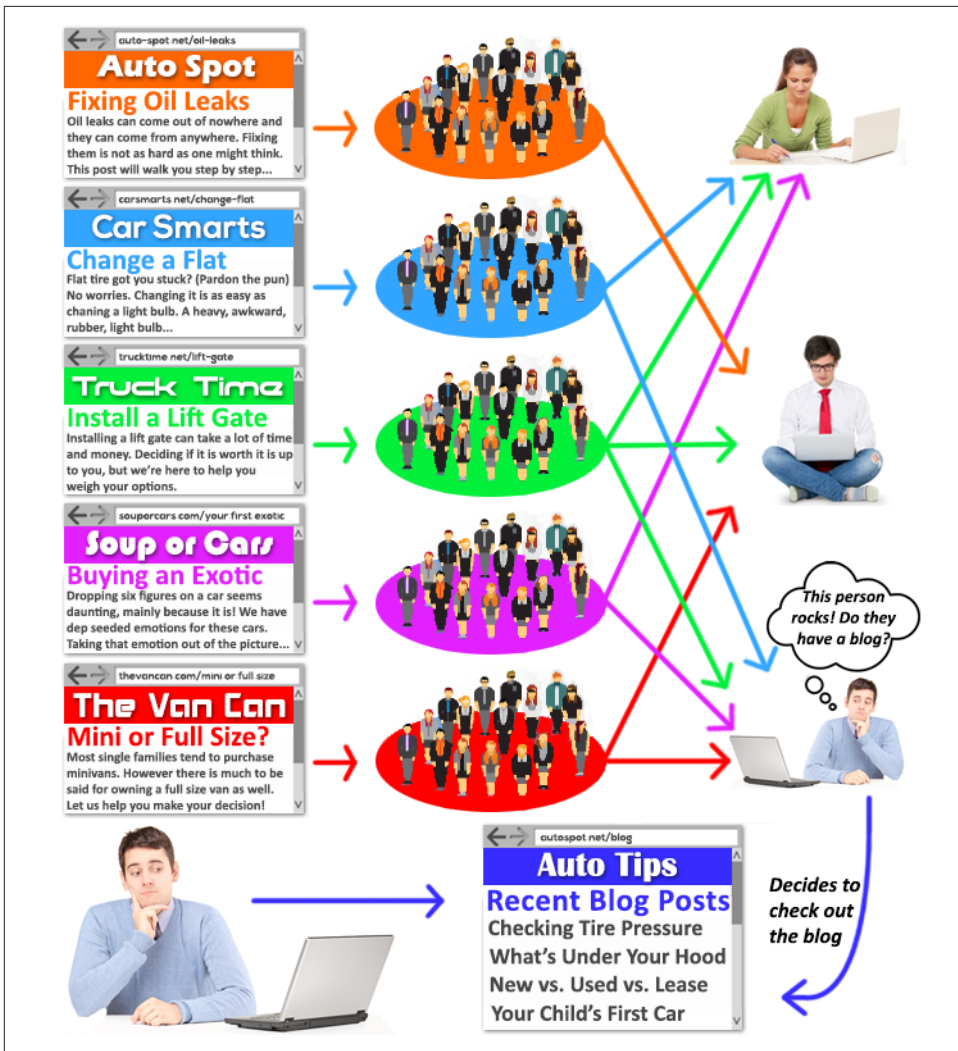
auto-spot net/oil-leaks
Auto Spot
Fixing Oil Leaks
Oil leaks can come out of nowhere and they can come from anywhere. Fixing them is not as hard as one might think. This post will walk you step by step...

carsmarts net/change-flat
Car Smarts
Change a Flat
Flat tire got you stuck? (Pardon the pun) No worries. Changing it is as easy as chaning a light bulb. A heavy, awkward, rubber, light bulb...

trucktime net/lift-gate
Truck Time
Install a Lift Gate
Installing a lift gate can take a lot of time and money. Deciding if it is worth it is up to you, but we're here to help you weigh your options.

soupercars com/your first exotic
Soup or Cars
Buying an Exotic
Dropping six figures on a car seems daunting, mainly because it is! We have dep seeded emotions for these cars. Taking that emotion out of the picture...

thevancan com/mini or full size
The Van Can
Mini or Full Size?
Most single families tend to purchase minivans. However there is much to be said for owning a full size van as well. Let us help you make your decision!

This person rocks! Do they have a blog?

Decides to check out the blog

autospot net/blog
Auto Tips
Recent Blog Posts
Checking Tire Pressure
What's Under Your Hood
New vs. Used vs. Lease
Your Child's First Car